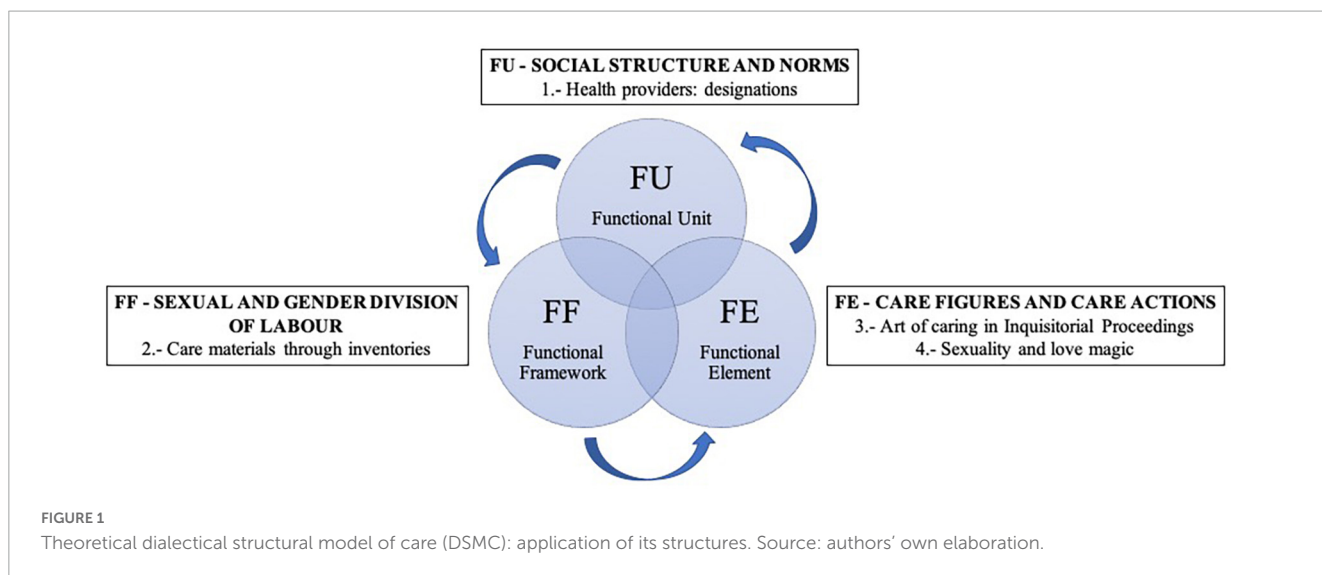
FU - SOCIAL STRUCTURE AND NORMS
1.- Health providers: designations

FU
Functional Unit

FF - SEXUAL AND GENDER DIVISION OF LABOUR
2.- Care materials through inventories

FF
Functional Framework

FE
Functional Element

FE - CARE FIGURES AND CARE ACTIONS
3.- Art of caring in Inquisitorial Proceedings
4.- Sexuality and love magic

FIGURE 1
Theoretical dialectical structural model of care (DSMC): application of its structures. Source: authors' own elaboration.